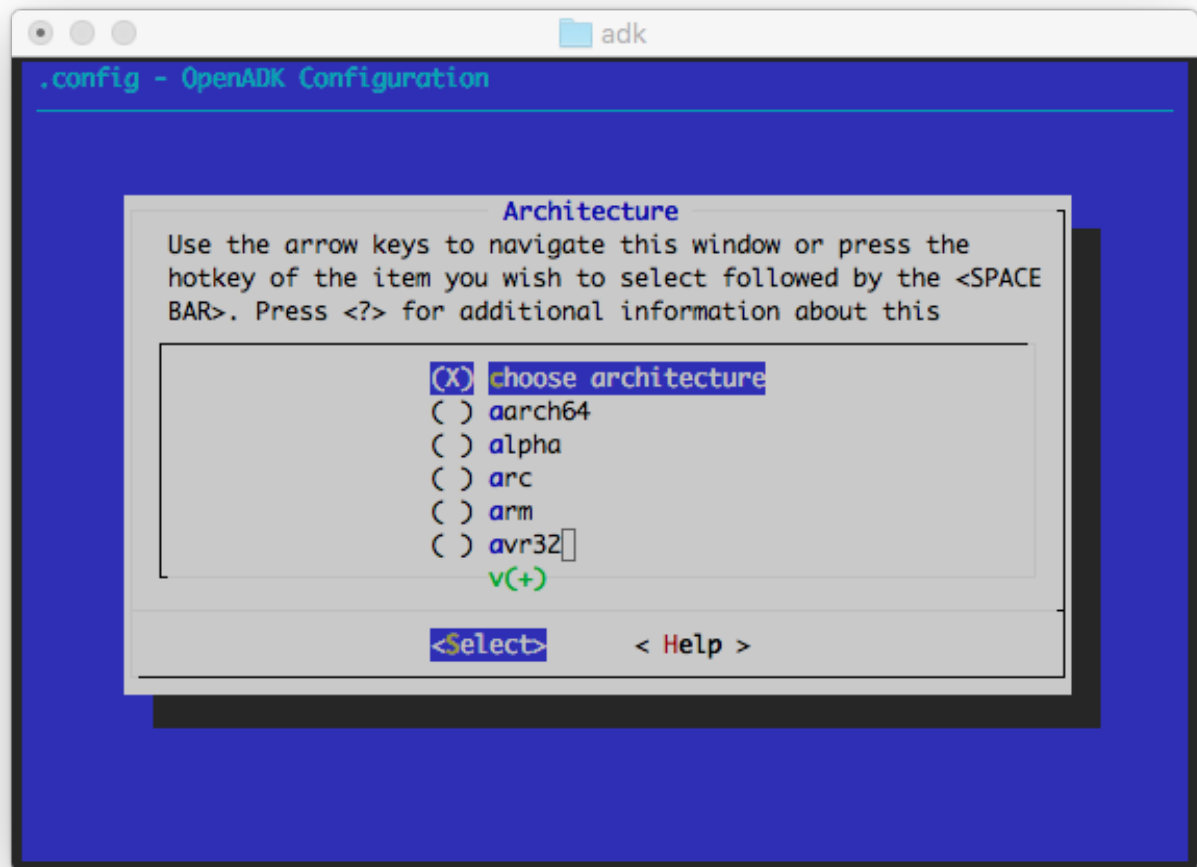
adk

.config - OpenADK Configuration

Architecture

Use the arrow keys to navigate this window or press the hotkey of the item you wish to select followed by the <SPACE BAR>. Press <?> for additional information about this

(X) choose architecture
( ) aarch64
( ) alpha
( ) arc
( ) arm
( ) avr32
v(+)

<Select> < Help >